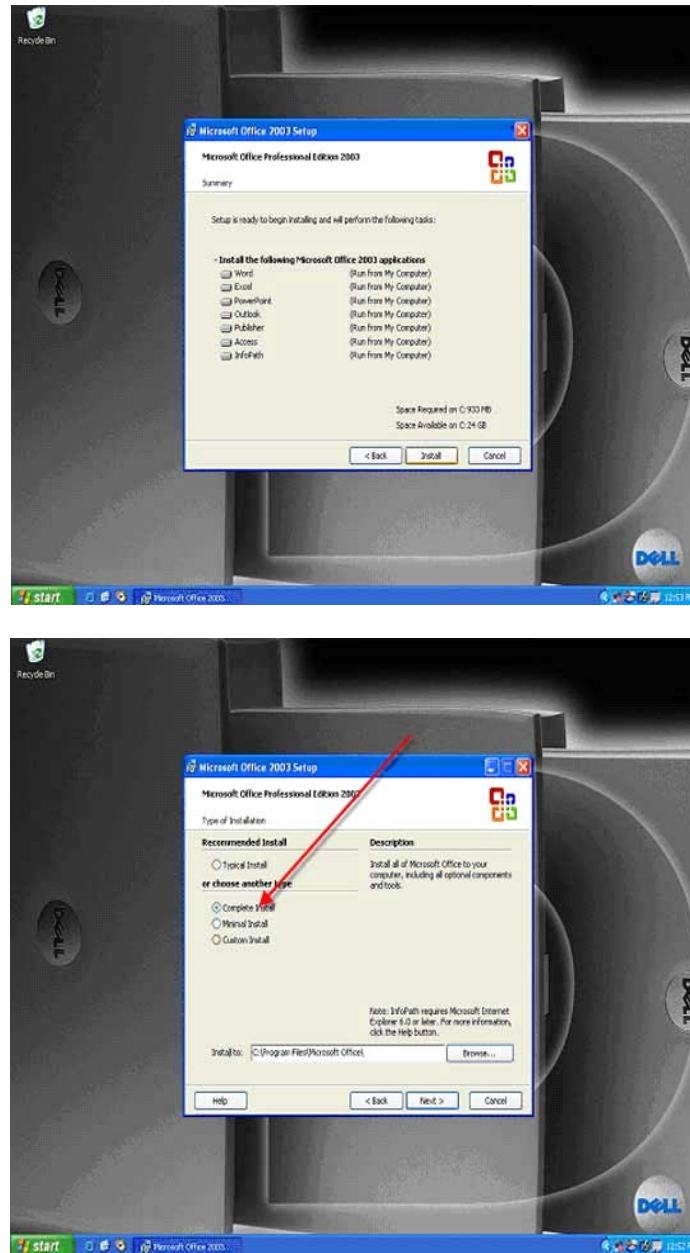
Recycle Bin

Microsoft Office 2003 Setup

Microsoft Office Professional Edition 2003

Summary

Setup is ready to begin installing and will perform the following tasks:

- Install the following Microsoft Office 2003 applications

| | |
|---|---|
| Word | (Run from My Computer) |
| Excel | (Run from My Computer) |
| PowerPoint | (Run from My Computer) |
| Outlook | (Run from My Computer) |
| Publisher | (Run from My Computer) |
| Access | (Run from My Computer) |
| InfoPath | (Run from My Computer) |

Space Required on C:933 MB

Space Available on C:24 GB

< Back Install Cancel

DELL DELL DELL

start Microsoft Office 2003... 12:53

Recycle Bin

Microsoft Office 2003 Setup

Microsoft Office Professional Edition 200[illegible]

Type of Installation

Recommended Install

Typical Install

or choose another type

Complete Install

Minimal Install

Custom Install

Description

Install all of Microsoft Office to your computer, including all optional components and tools.

Note: InfoPath requires Microsoft Internet Explorer 6.0 or later. For more information, click the Help button.

Install to: C:\Program Files\Microsoft Office\ Browse...

Help < Back Next > Cancel

DELL DELL DELL

start Microsoft Office 2003... 12:5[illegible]